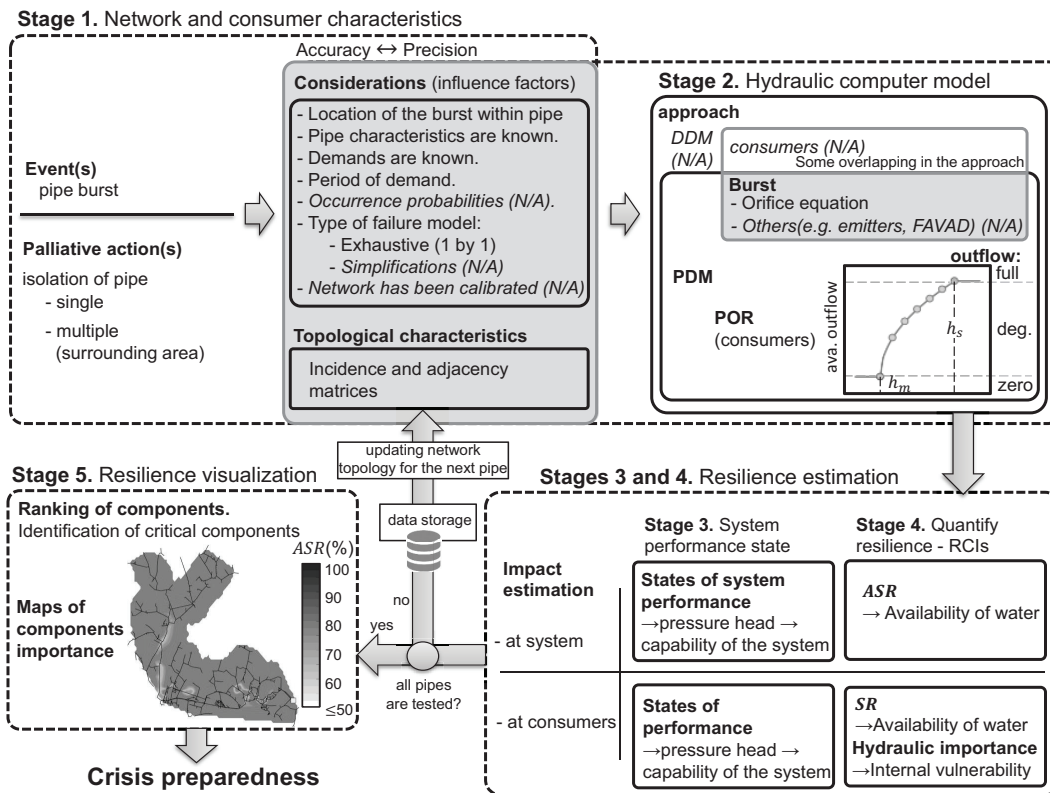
**Stage 1.** Network and consumer characteristics

Accuracy ↔ Precision

**Considerations** (influence factors)

- Location of the burst within pipe
- Pipe characteristics are known.
- Demands are known.
- Period of demand.
- *Occurrence probabilities (N/A).*
- Type of failure model:
  - Exhaustive (1 by 1)
  - *Simplifications (N/A)*
- *Network has been calibrated (N/A)*

**Topological characteristics**

Incidence and adjacency matrices

**Event(s)**
pipe burst

**Palliative action(s)**
isolation of pipe
- single
- multiple (surrounding area)

**Stage 2.** Hydraulic computer model

**approach**

*DDM (N/A)*

*consumers (N/A)*
Some overlapping in the approach

**Burst**
- Orifice equation
- *Others(e.g. emitters, FAVAD) (N/A)*

**PDM**

**POR** (consumers)

**outflow:**
full
deg.
zero

ava. outflow

$h_s$

$h_m$

updating network topology for the next pipe

data storage

no

yes

all pipes are tested?

**Stage 5.** Resilience visualization

**Ranking of components.**
Identification of critical components

$ASR$(%)
100
90
80
70
60
≤50

**Maps of components importance**

**Crisis preparedness**

**Stages 3 and 4.** Resilience estimation

**Stage 3.** System performance state

**Stage 4.** Quantify resilience - RCIs

**Impact estimation**

- at system

**States of system performance**
→pressure head → capability of the system

$ASR$
→ Availability of water

- at consumers

**States of performance**
→pressure head → capability of the system

$SR$
→Availability of water
**Hydraulic importance**
→Internal vulnerability